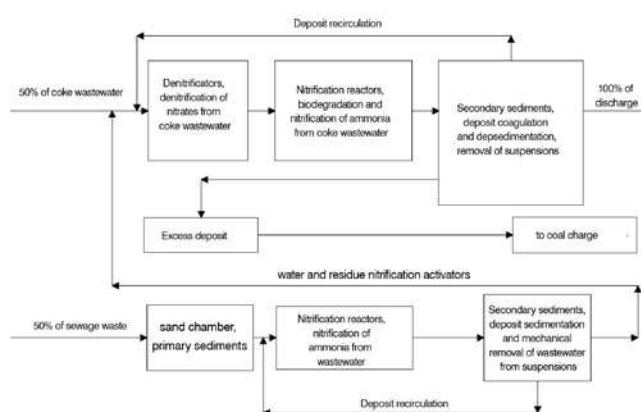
Deposit recirculation

50% of coke wastewater

Denitrificators, denitrification of nitrates from coke wastewater

Nitrification reactors, biodegradation and nitrification of ammonia from coke wastewater

Secondary sediments, deposit coagulation and depsedimentation, removal of suspensions

100% of discharge

Excess deposit

to coal charge

water and residue nitrification activators

50% of sewage waste

sand chamber, primary sediments

Nitrification reactors, nitrification of ammonia from wastewater

Secondary sediments, deposit sedimentation and mechanical removal of wastewater from suspensions

Deposit recirculation